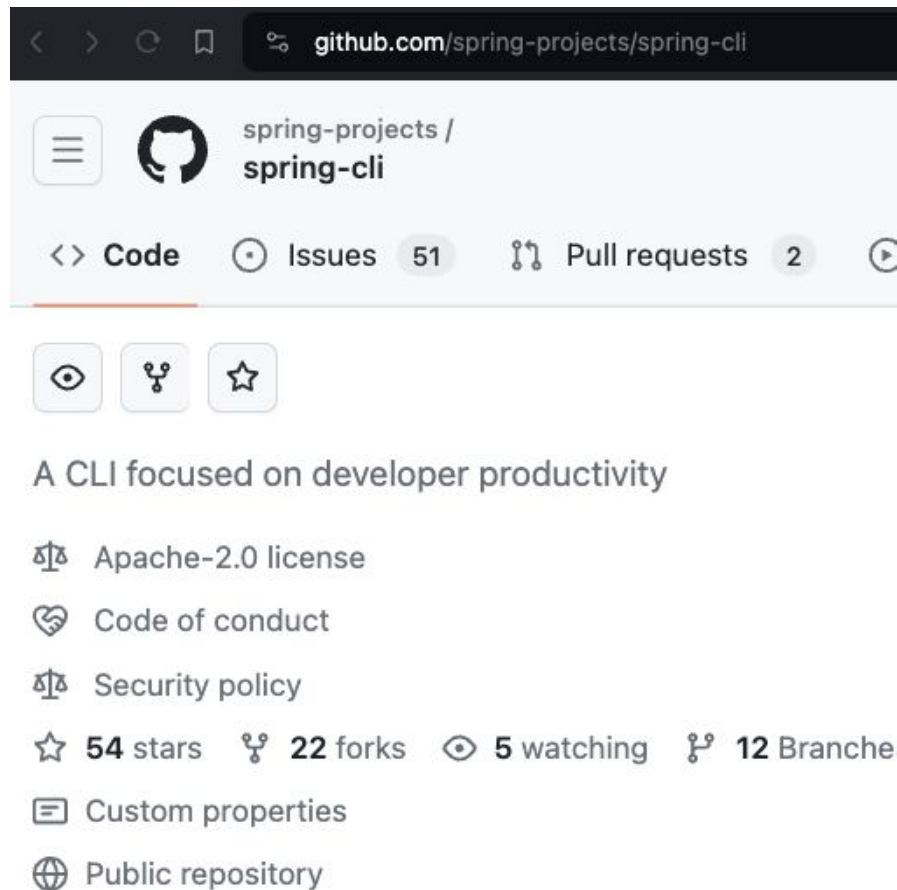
github.com/spring-projects/spring-cli

spring-projects /
spring-cli

Code Issues 51 Pull requests 2

A CLI focused on developer productivity

Apache-2.0 license

Code of conduct

Security policy

54 stars 22 forks 5 watching 12 Branche

Custom properties

Public repository